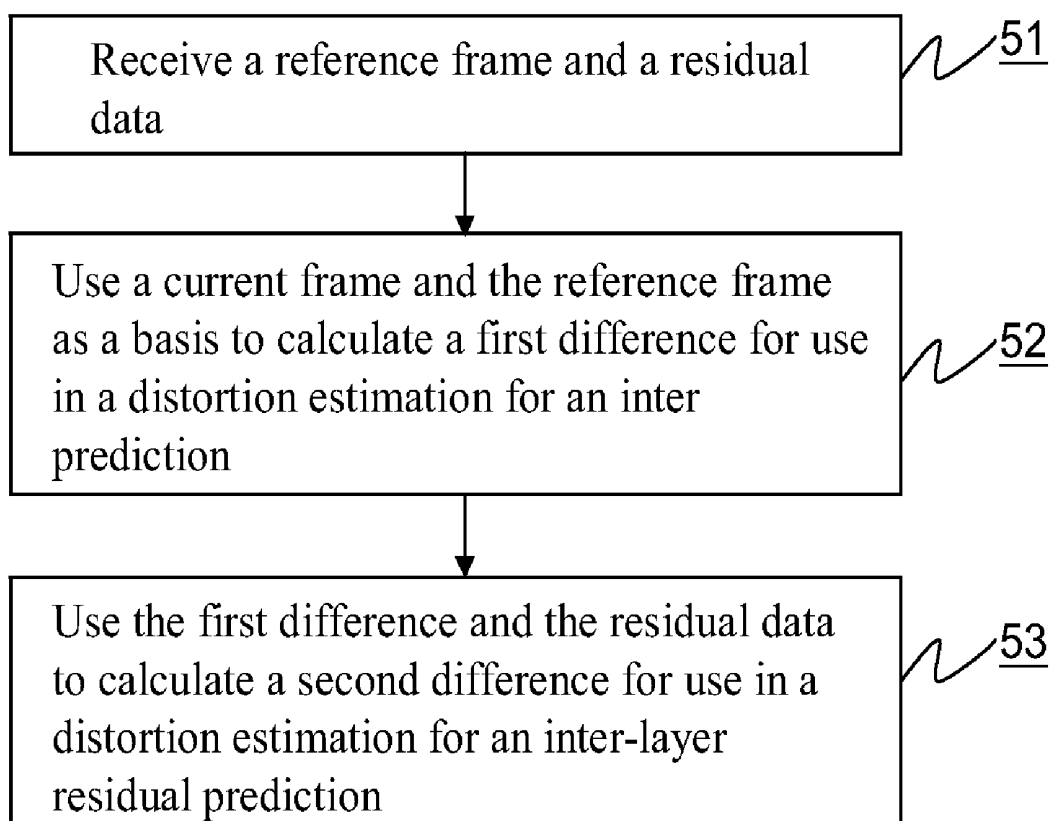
Receive a reference frame and a residual data

51

Use a current frame and the reference frame as a basis to calculate a first difference for use in a distortion estimation for an inter prediction

52

Use the first difference and the residual data to calculate a second difference for use in a distortion estimation for an inter-layer residual prediction

53